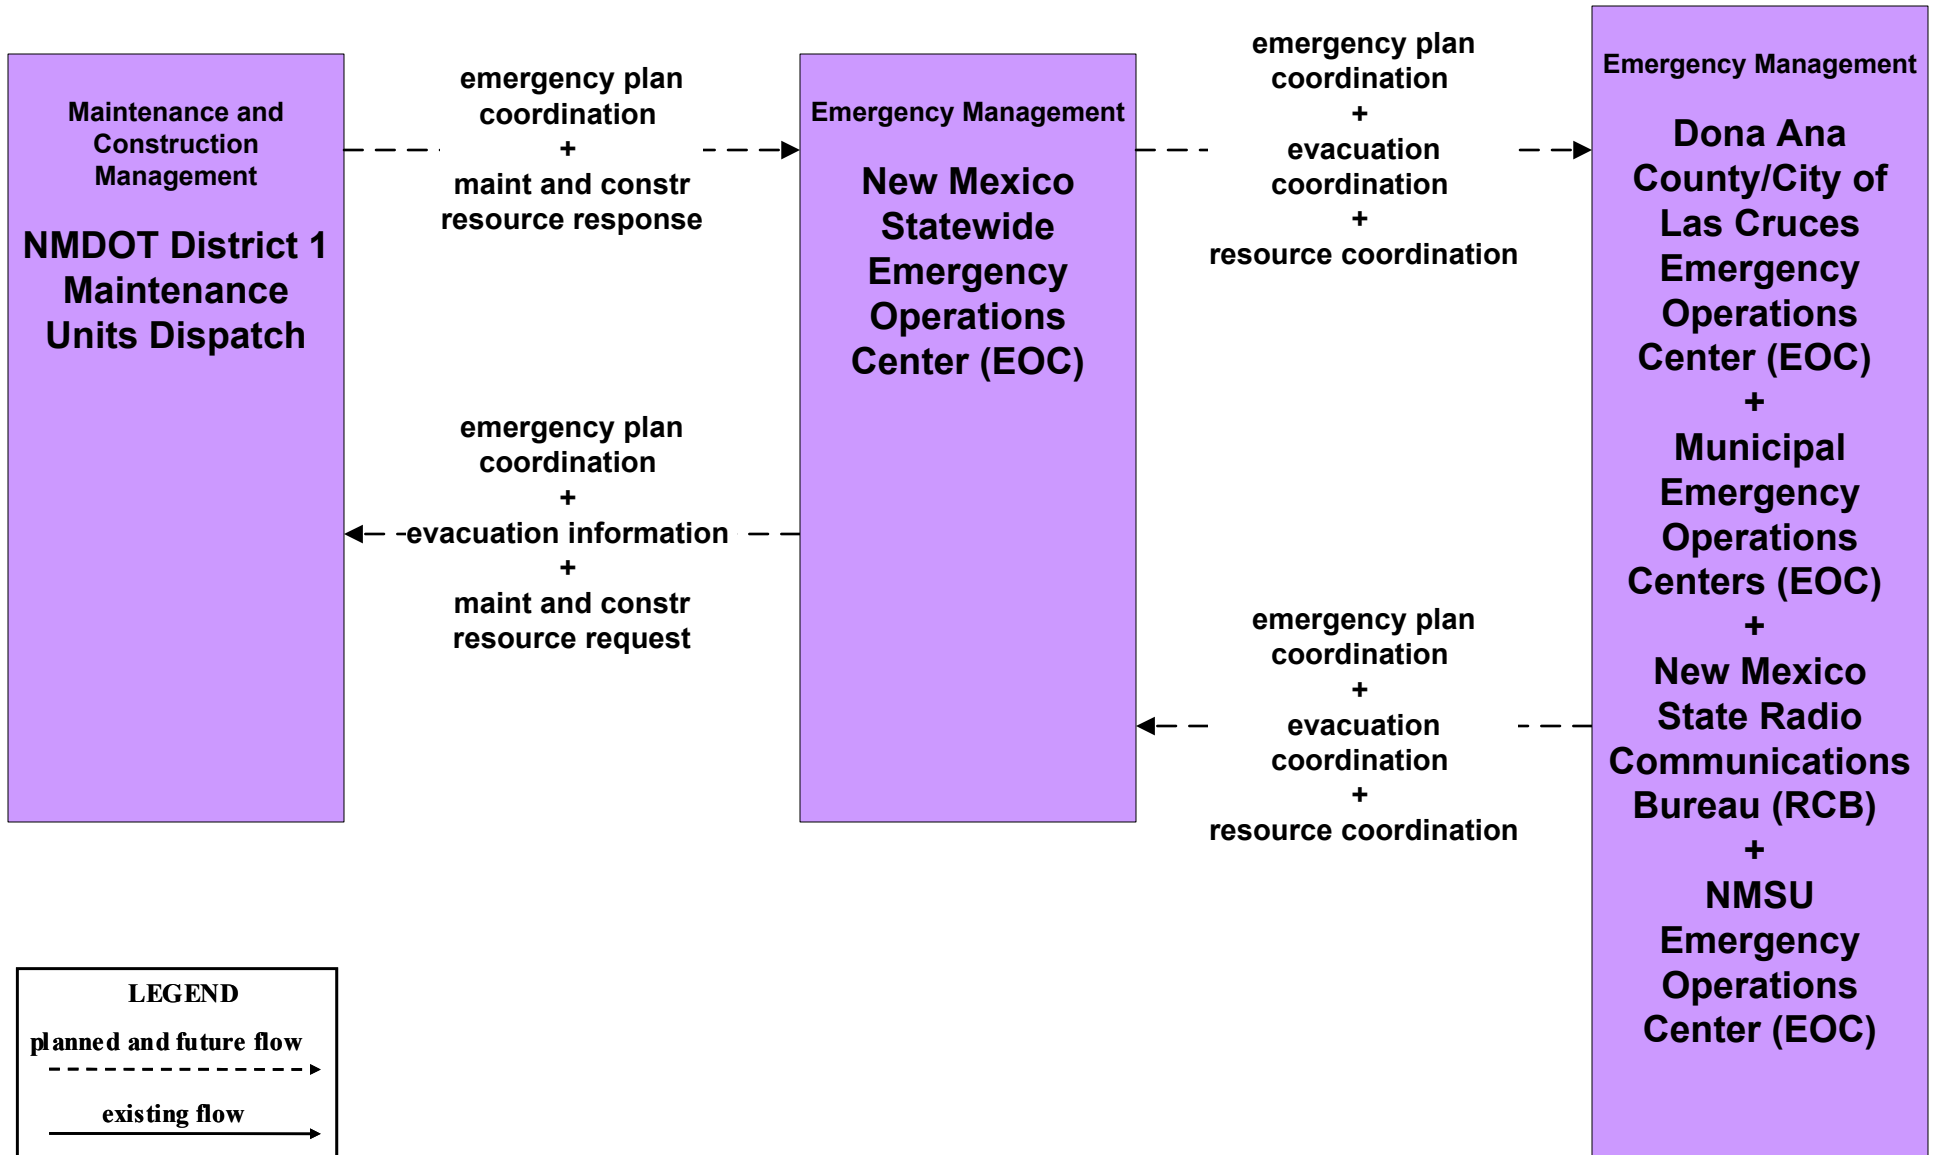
Maintenance and Construction Management

NMDOT District 1 Maintenance Units Dispatch

emergency plan coordination
+
maint and constr resource response

Emergency Management

New Mexico Statewide Emergency Operations Center (EOC)

emergency plan coordination
+
evacuation coordination
+
resource coordination

Emergency Management

Dona Ana County/City of Las Cruces Emergency Operations Center (EOC)
+
Municipal Emergency Operations Centers (EOC)
+
New Mexico State Radio Communications Bureau (RCB)
+
NMSU Emergency Operations Center (EOC)

emergency plan coordination
+
evacuation information
+
maint and constr resource request

emergency plan coordination
+
evacuation coordination
+
resource coordination

LEGEND
planned and future flow
existing flow